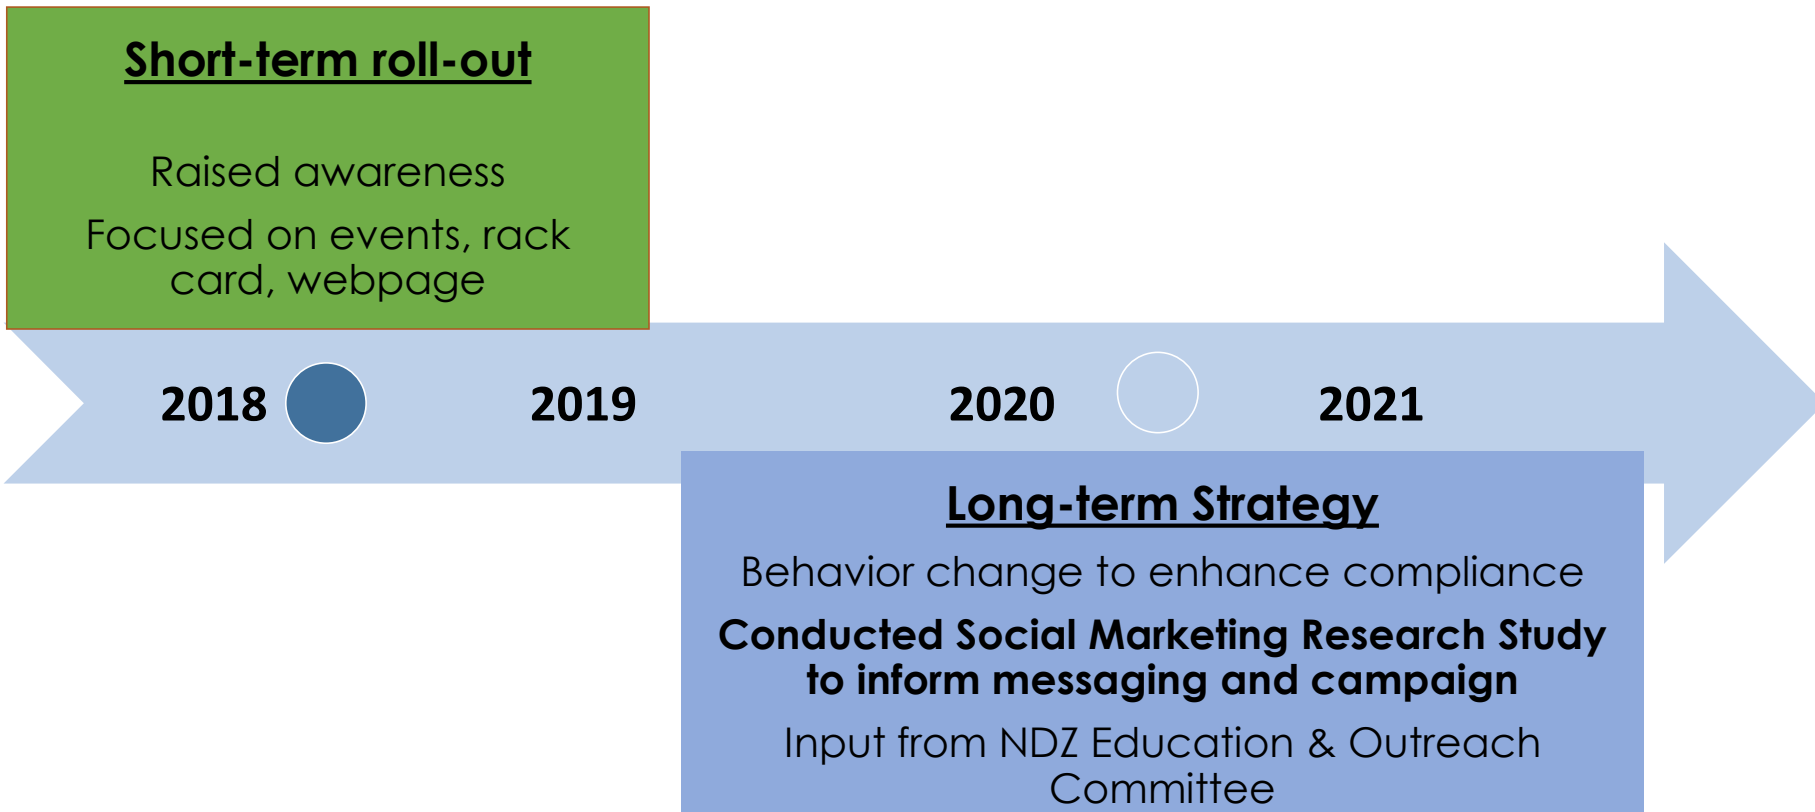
Short-term roll-out

Raised awareness

Focused on events, rack card, webpage

2018

2019

2020

2021

Long-term Strategy

Behavior change to enhance compliance

Conducted Social Marketing Research Study to inform messaging and campaign

Input from NDZ Education & Outreach Committee